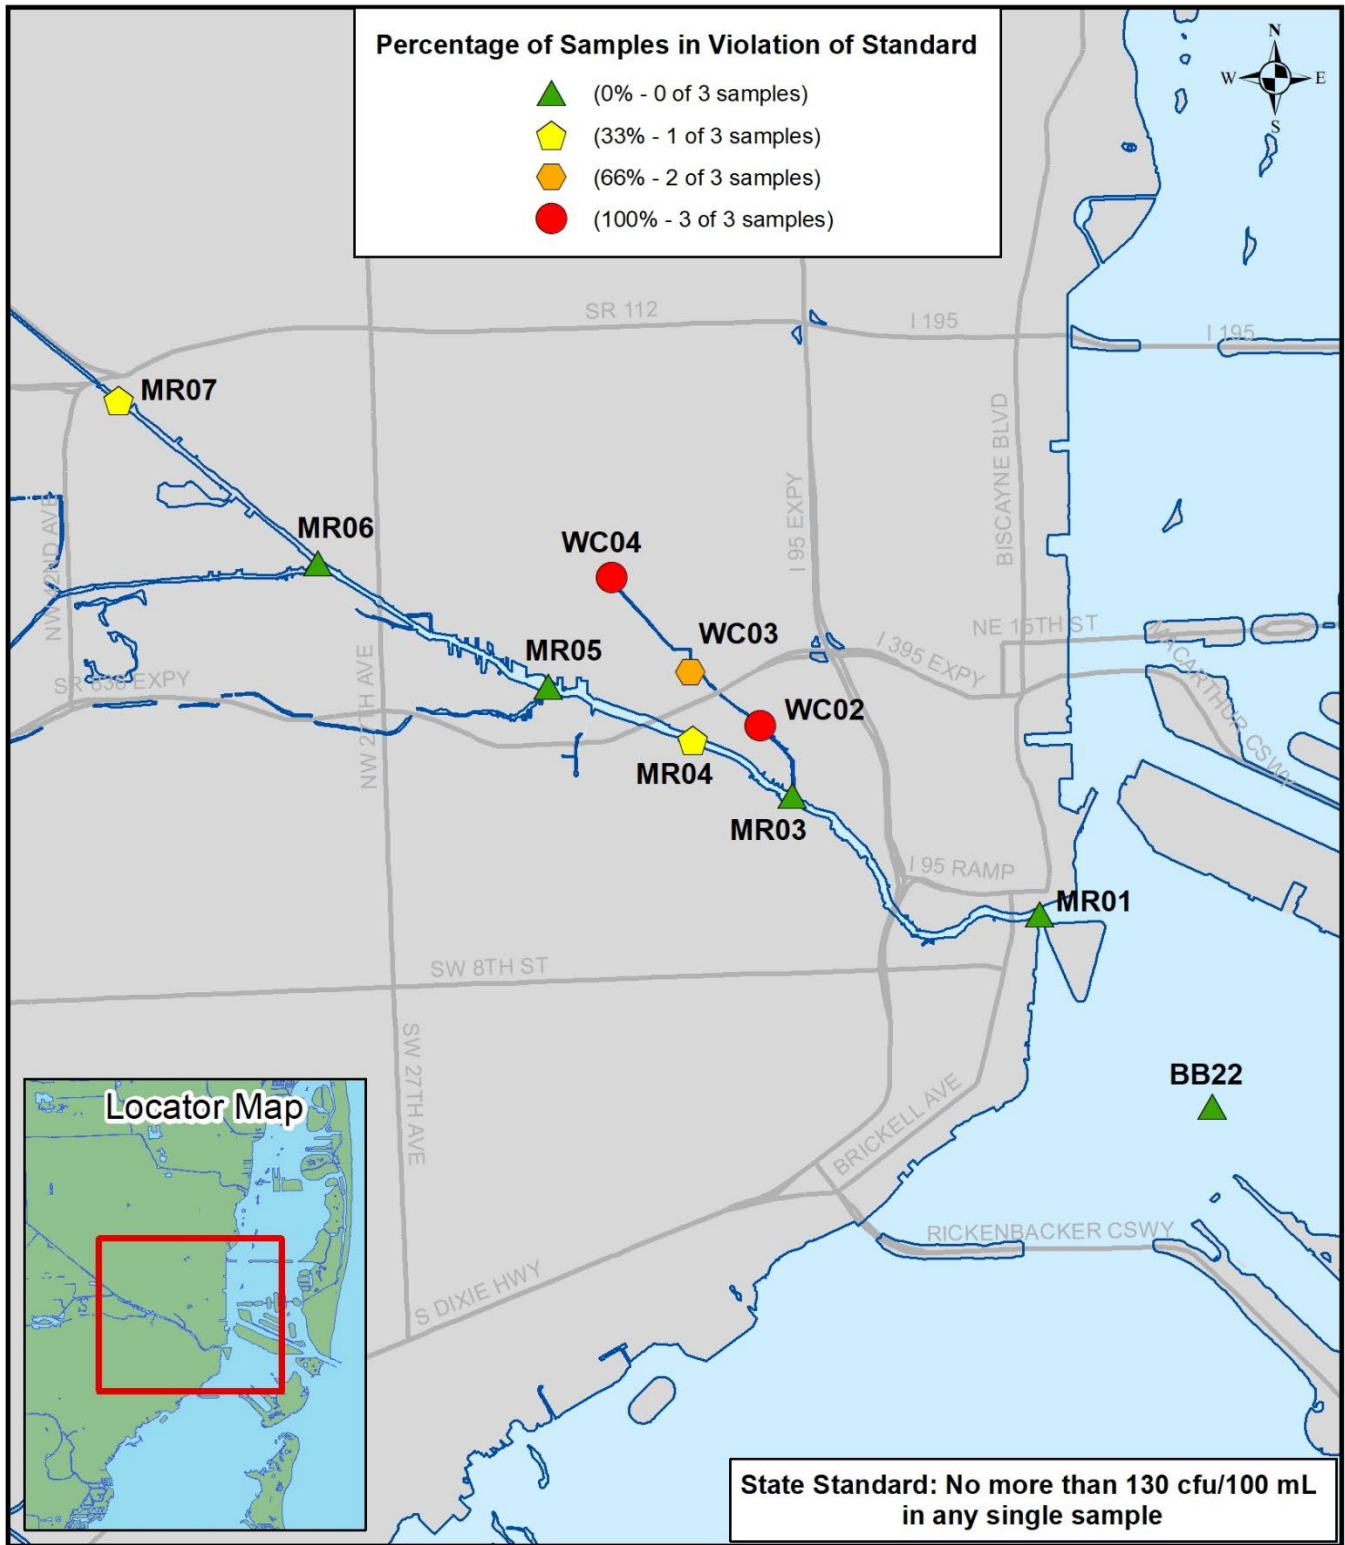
Percentage of Samples in Violation of Standard

(0% - 0 of 3 samples)
(33% - 1 of 3 samples)
(66% - 2 of 3 samples)
(100% - 3 of 3 samples)

N
W
E
S

SR 112
I 195
I 195
MR07
MR06
WC04
WC03
MR05
WC02
MR04
MR03
MR01
BB22
NW 42ND AVE
SR 836 EXPY
NW 27TH AVE
I 95 EXPY
BISCAYNE BLVD
NE 15TH ST
I 395 EXPY
MACARTHUR CSWY
I 95 RAMP
SW 8TH ST
SW 27TH AVE
BRICKELL AVE
RICKENBACKER CSWY
S DIXIE HWY

Locator Map

State Standard: No more than 130 cfu/100 mL in any single sample